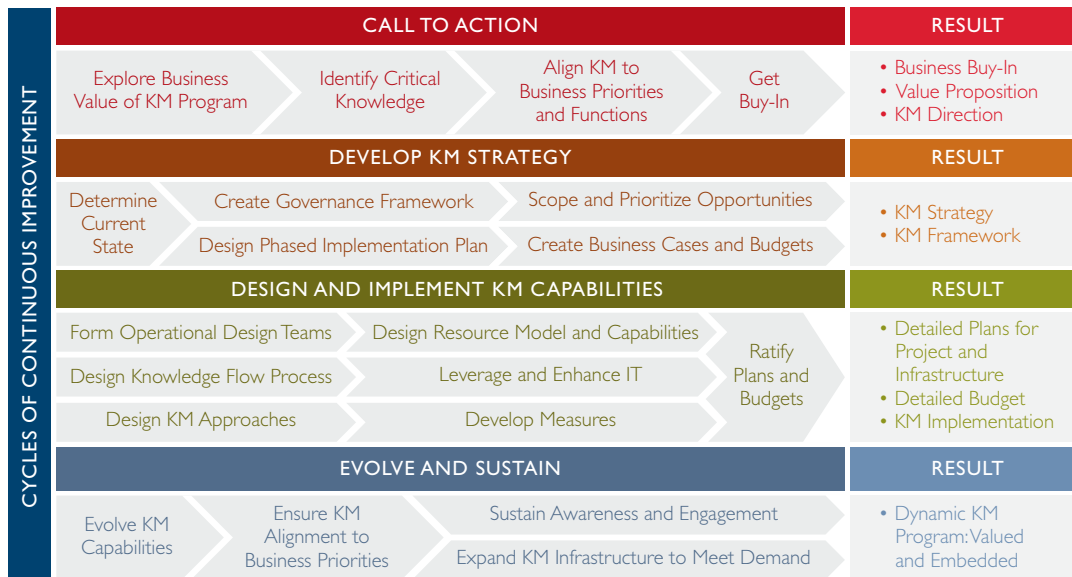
CYCLES OF CONTINUOUS IMPROVEMENT

CALL TO ACTION

RESULT

Explore Business Value of KM Program

Identify Critical Knowledge

Align KM to Business Priorities and Functions

Get Buy-In

• Business Buy-In
• Value Proposition
• KM Direction

DEVELOP KM STRATEGY

RESULT

Determine Current State

Create Governance Framework

Scope and Prioritize Opportunities

Design Phased Implementation Plan

Create Business Cases and Budgets

• KM Strategy
• KM Framework

DESIGN AND IMPLEMENT KM CAPABILITIES

RESULT

Form Operational Design Teams

Design Resource Model and Capabilities

Design Knowledge Flow Process

Leverage and Enhance IT

Design KM Approaches

Develop Measures

Ratify Plans and Budgets

• Detailed Plans for Project and Infrastructure
• Detailed Budget
• KM Implementation

EVOLVE AND SUSTAIN

RESULT

Evolve KM Capabilities

Ensure KM Alignment to Business Priorities

Sustain Awareness and Engagement

Expand KM Infrastructure to Meet Demand

• Dynamic KM Program: Valued and Embedded